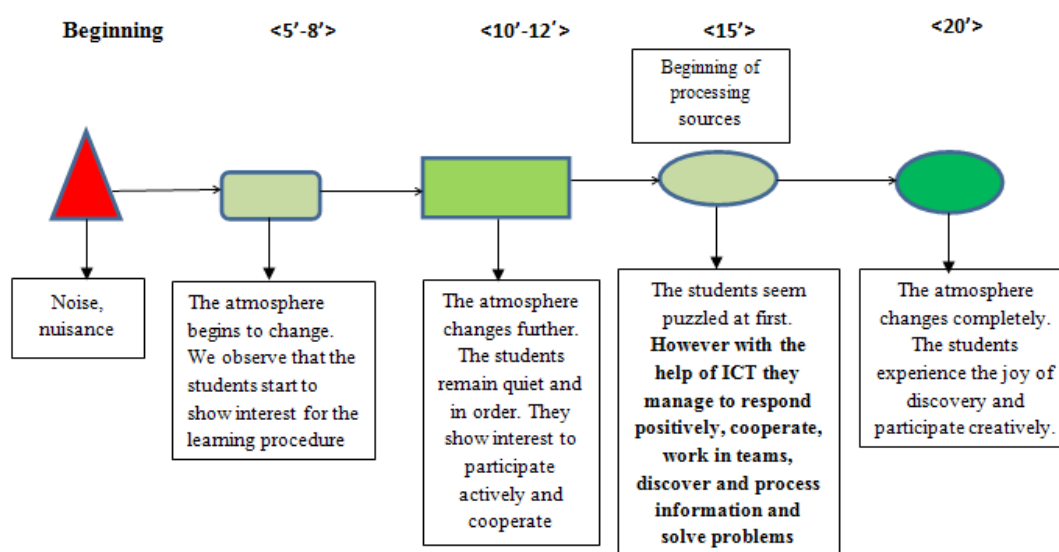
Beginning

<5′-8′>

<10′-12′>

<15′>

<20′>

Beginning of processing sources

Noise, nuisance

The atmosphere begins to change. We observe that the students start to show interest for the learning procedure

The atmosphere changes further. The students remain quiet and in order. They show interest to participate actively and cooperate

The students seem puzzled at first. **However with the help of ICT they manage to respond positively, cooperate, work in teams, discover and process information and solve problems**

The atmosphere changes completely. The students experience the joy of discovery and participate creatively.